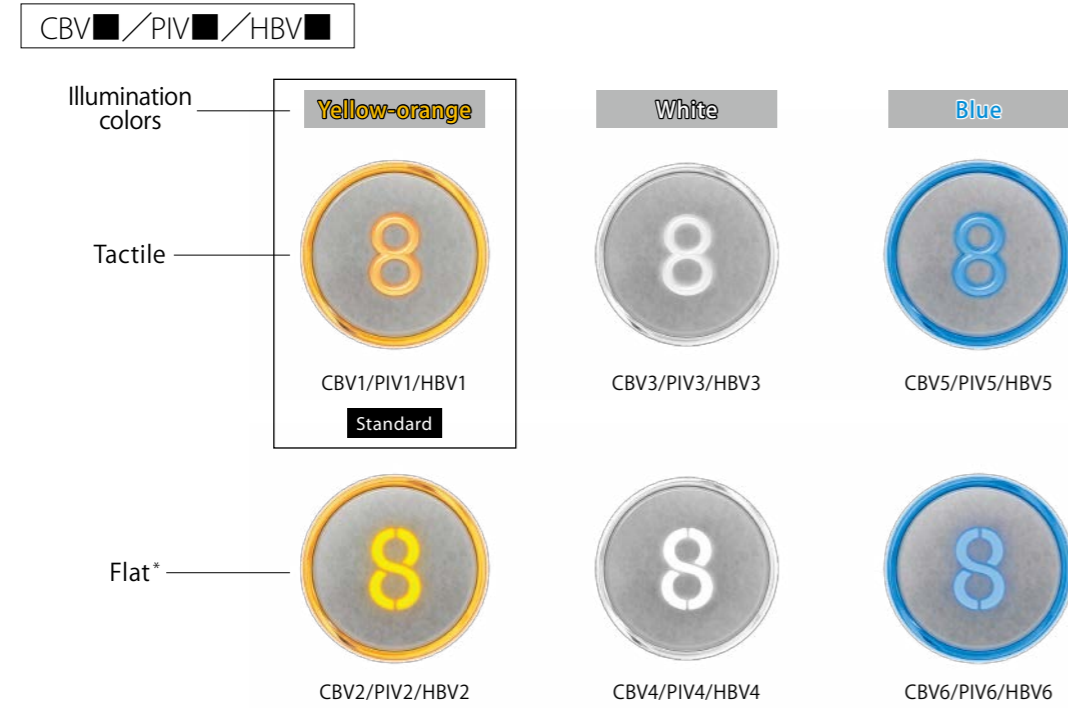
CBV■／PIV■／HBV■

Illumination colors

Yellow-orange

White

Blue

Tactile

8

8

8

CBV1/PIV1/HBV1

Standard

CBV3/PIV3/HBV3

CBV5/PIV5/HBV5

Flat*

8

8

8

CBV2/PIV2/HBV2

CBV4/PIV4/HBV4

CBV6/PIV6/HBV6